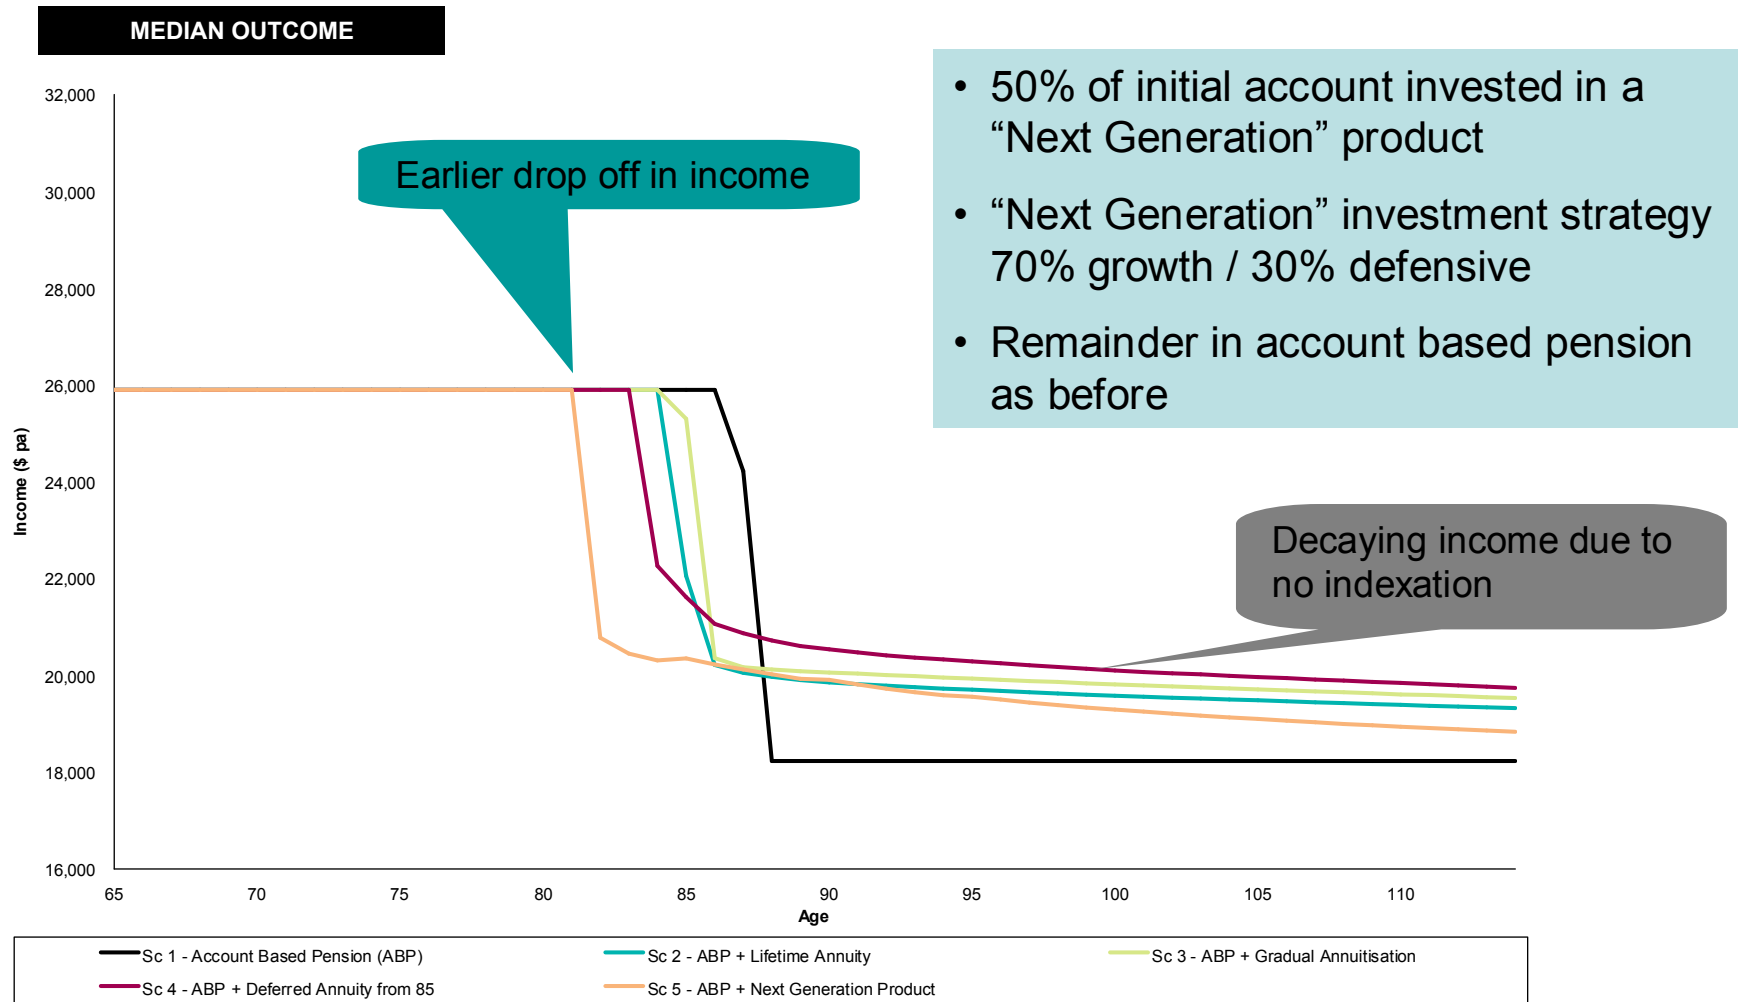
MEDIAN OUTCOME

- 50% of initial account invested in a “Next Generation” product
- “Next Generation” investment strategy 70% growth / 30% defensive
- Remainder in account based pension as before

Earlier drop off in income

Decaying income due to no indexation

Income ($ pa)

32,000
30,000
28,000
26,000
24,000
22,000
20,000
18,000
16,000

65 70 75 80 85 90 95 100 105 110

Age

Sc 1 - Account Based Pension (ABP)
Sc 2 - ABP + Lifetime Annuity
Sc 3 - ABP + Gradual Annuitisation
Sc 4 - ABP + Deferred Annuity from 85
Sc 5 - ABP + Next Generation Product